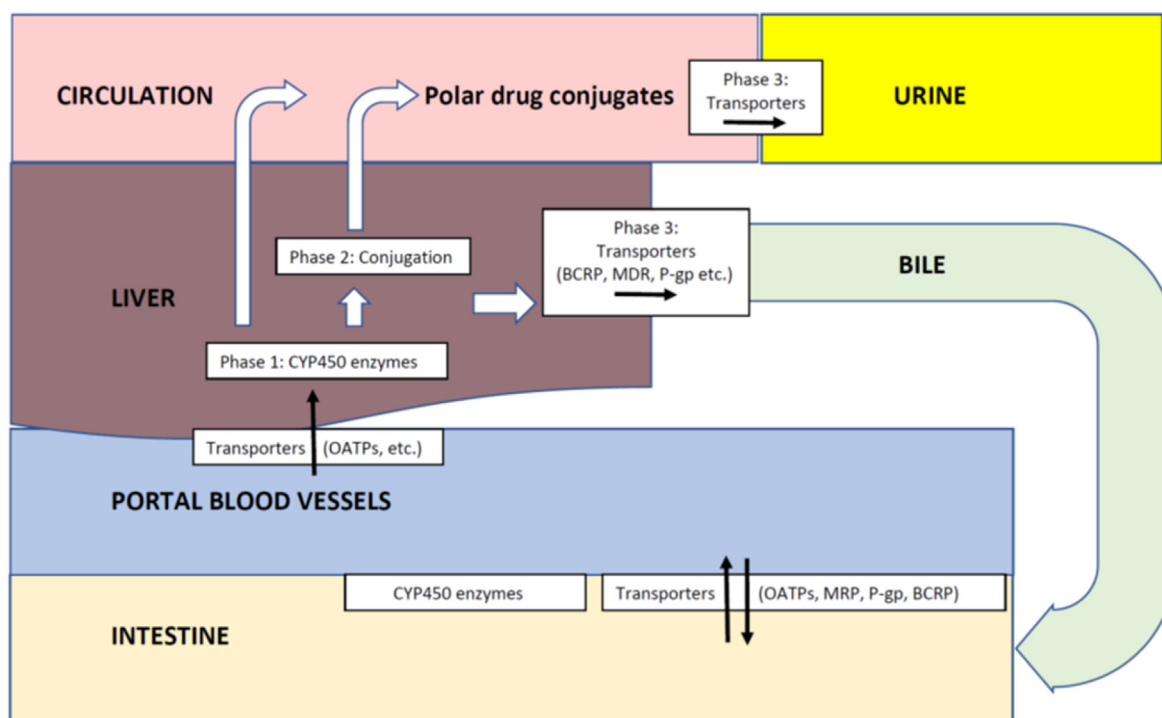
CIRCULATION

Polar drug conjugates

Phase 3: Transporters

URINE

LIVER

Phase 2: Conjugation

Phase 3: Transporters (BCRP, MDR, P-gp etc.)

BILE

Phase 1: CYP450 enzymes

Transporters (OATPs, etc.)

PORTAL BLOOD VESSELS

CYP450 enzymes

Transporters (OATPs, MRP, P-gp, BCRP)

INTESTINE